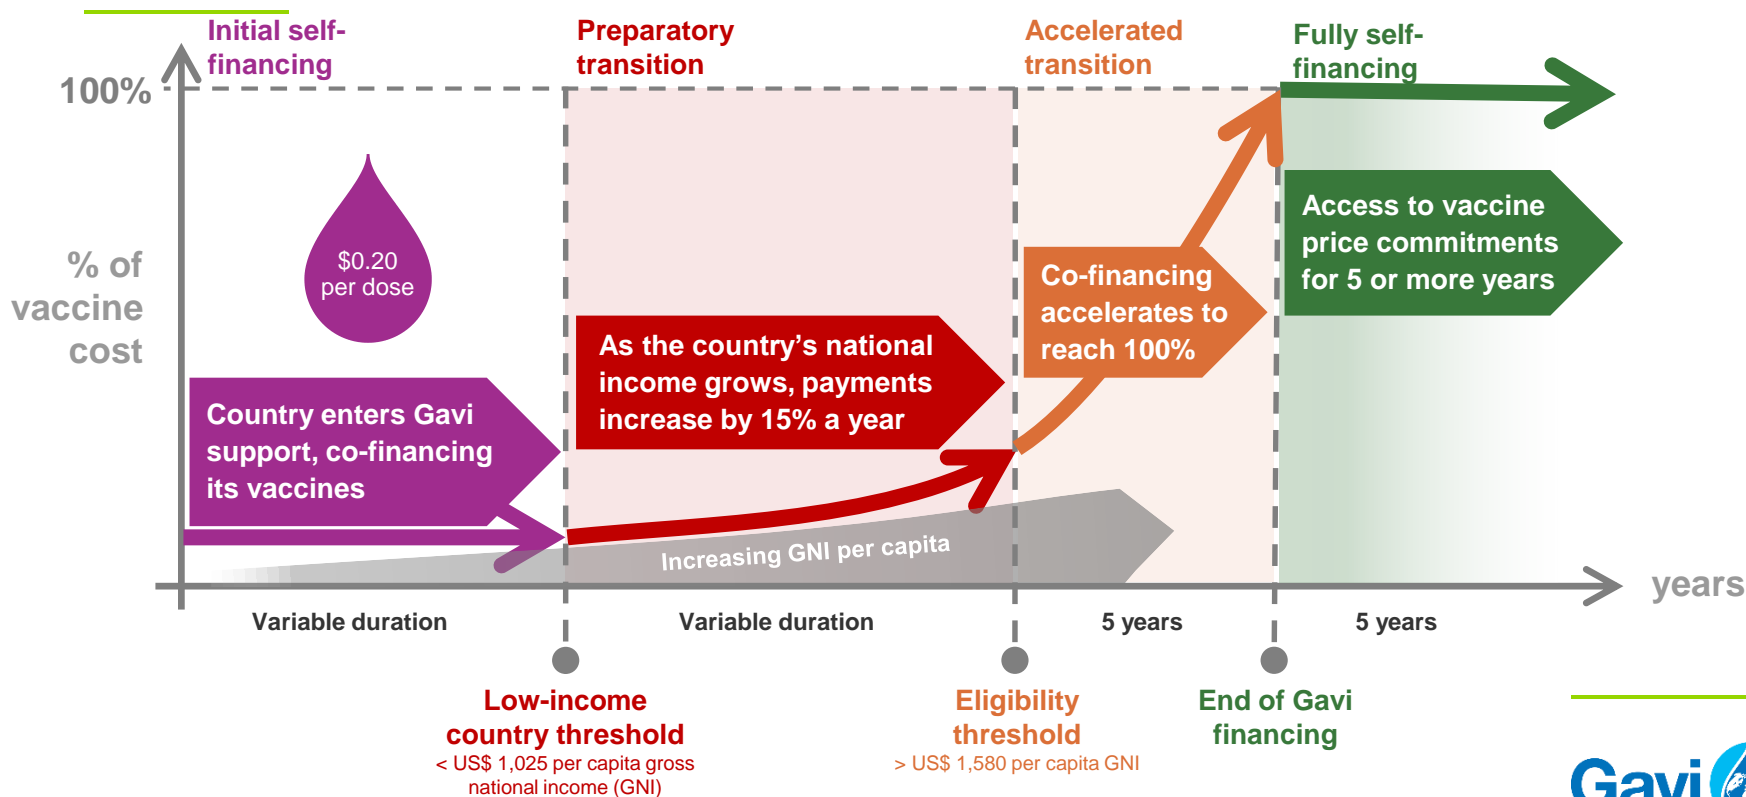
Initial self-financing

Preparatory transition

Accelerated transition

Fully self-financing

100%

% of vaccine cost

$0.20 per dose

Country enters Gavi support, co-financing its vaccines

As the country's national income grows, payments increase by 15% a year

Co-financing accelerates to reach 100%

Access to vaccine price commitments for 5 or more years

Increasing GNI per capita

years

Variable duration

Variable duration

5 years

5 years

Low-income country threshold
< US$ 1,025 per capita gross national income (GNI)

Eligibility threshold
> US$ 1,580 per capita GNI

End of Gavi financing

Gavi